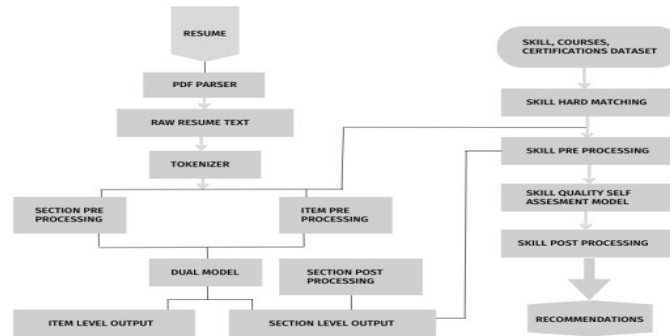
RESUME

PDF PARSER

RAW RESUME TEXT

TOKENIZER

SECTION PRE PROCESSING

ITEM PRE PROCESSING

DUAL MODEL

SECTION POST PROCESSING

ITEM LEVEL OUTPUT

SECTION LEVEL OUTPUT

SKILL, COURSES, CERTIFICATIONS DATASET

SKILL HARD MATCHING

SKILL PRE PROCESSING

SKILL QUALITY SELF ASSESEMENT MODEL

SKILL POST PROCESSING

RECOMMENDATIONS